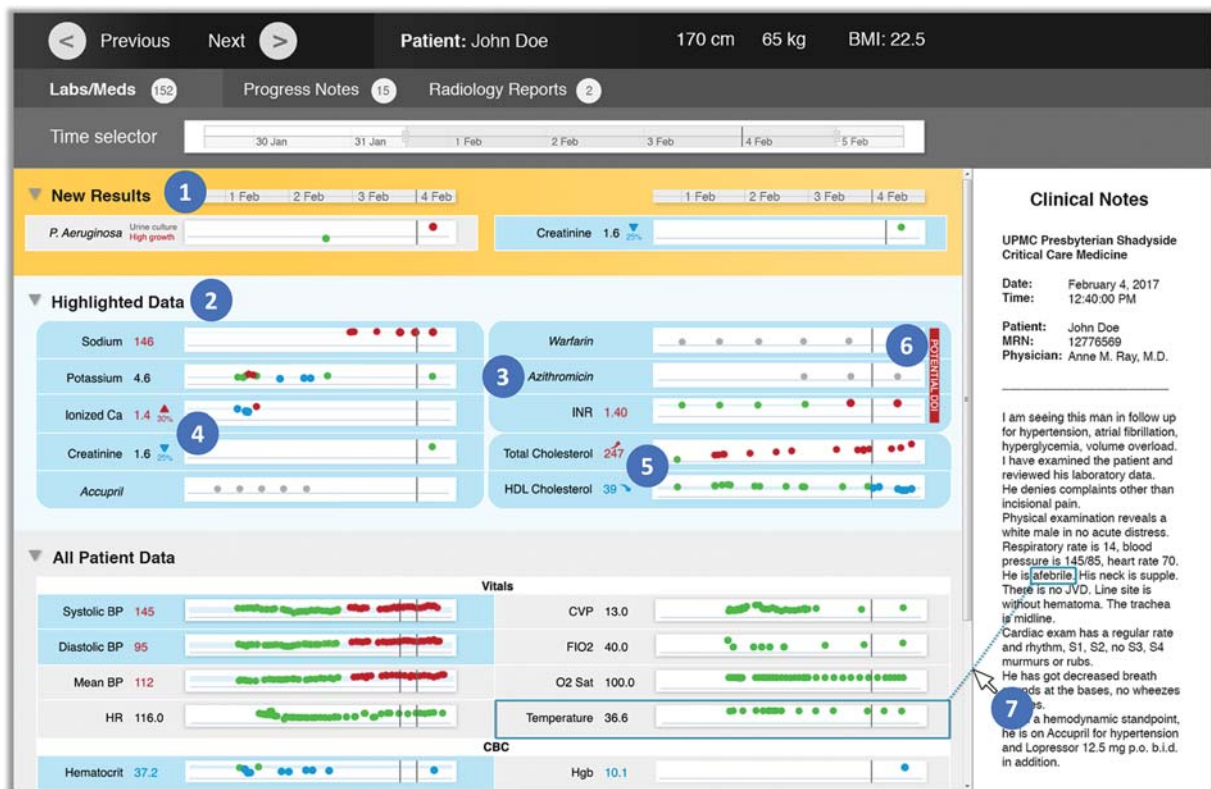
Previous Next Patient: John Doe 170 cm 65 kg BMI: 22.5

Labs/Meds 152 Progress Notes 15 Radiology Reports 2

Time selector 30 Jan 31 Jan 1 Feb 2 Feb 3 Feb 4 Feb 5 Feb

New Results 1 1 Feb 2 Feb 3 Feb 4 Feb 1 Feb 2 Feb 3 Feb 4 Feb

P. Aeruginosa Urine culture High growth

Creatinine 1.6 25%

Highlighted Data 2

Sodium 146
Potassium 4.6
Ionized Ca 1.4 30%
Creatinine 1.6 25%
Accupril

Warfarin
Azithromicin 3
INR 1.40
6 POTENTIAL DDI
Total Cholesterol 247 5
HDL Cholesterol 39

4

All Patient Data

Vitals

Systolic BP 145
Diastolic BP 95
Mean BP 112
HR 116.0
CVP 13.0
FIO2 40.0
O2 Sat 100.0
Temperature 36.6

CBC

Hematocrit 37.2
Hgb 10.1

Clinical Notes

UPMC Presbyterian Shadyside Critical Care Medicine

Date: February 4, 2017
Time: 12:40:00 PM

Patient: John Doe
MRN: 12776569
Physician: Anne M. Ray, M.D.

I am seeing this man in follow up for hypertension, atrial fibrillation, hyperglycemia, volume overload. I have examined the patient and reviewed his laboratory data. He denies complaints other than incisional pain. Physical examination reveals a white male in no acute distress. Respiratory rate is 14, blood pressure is 145/85, heart rate 70. He is afebrile. His neck is supple. There is no JVD. Line site is without hematoma. The trachea is midline. Cardiac exam has a regular rate and rhythm, S1, S2, no S3, S4 murmurs or rubs. He has got decreased breath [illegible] at the bases, no wheezes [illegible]. 7 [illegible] a hemodynamic standpoint, he is on Accupril for hypertension and Lopressor 12.5 mg p.o. b.i.d. in addition.